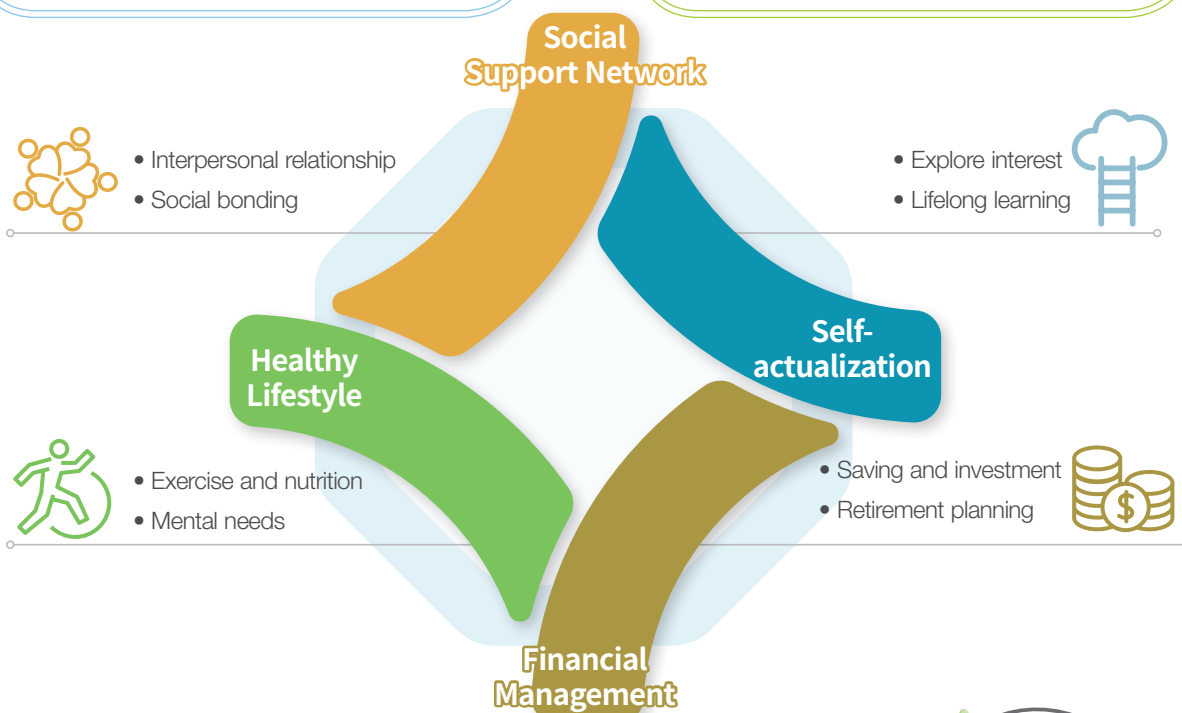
Social Support Network

• Interpersonal relationship
• Social bonding

• Explore interest
• Lifelong learning

Self-actualization

Healthy Lifestyle

• Exercise and nutrition
• Mental needs

• Saving and investment
• Retirement planning

Financial Management